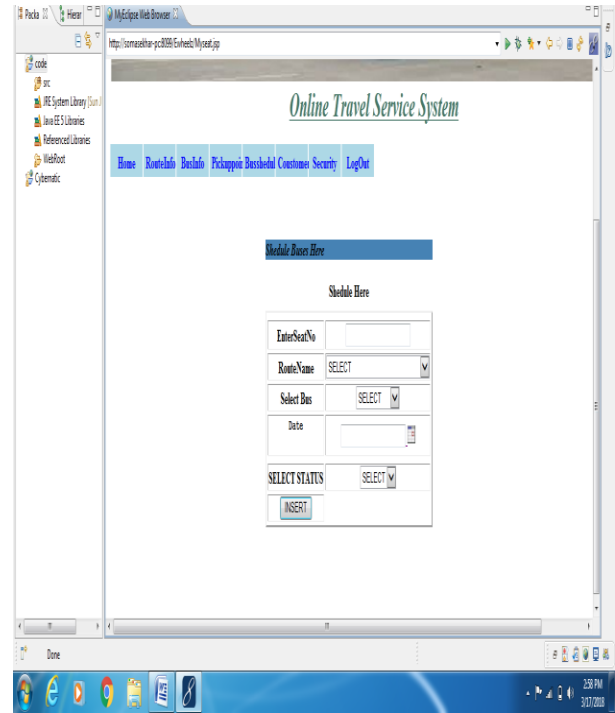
Packa | Hierar | MyEclipse Web Browser

http://somasekhar-pc:8089/Ewheelz/Myseat.jsp

code
src
JRE System Library [Sun J
Java EE 5 Libraries
Referenced Libraries
WebRoot
Cybematic

Online Travel Service System

Home | RouteInfo | BusInfo | Pickuppoin | Busshedul | Customer | Security | LogOut

Shedule Buses Here

Shedule Here

| EnterSeatNo | |
|---|---|
| RouteName | SELECT |
| Select Bus | SELECT |
| Date | |
| SELECT STATUS | SELECT |
| INSERT | |

Done

2:58 PM
3/17/2010